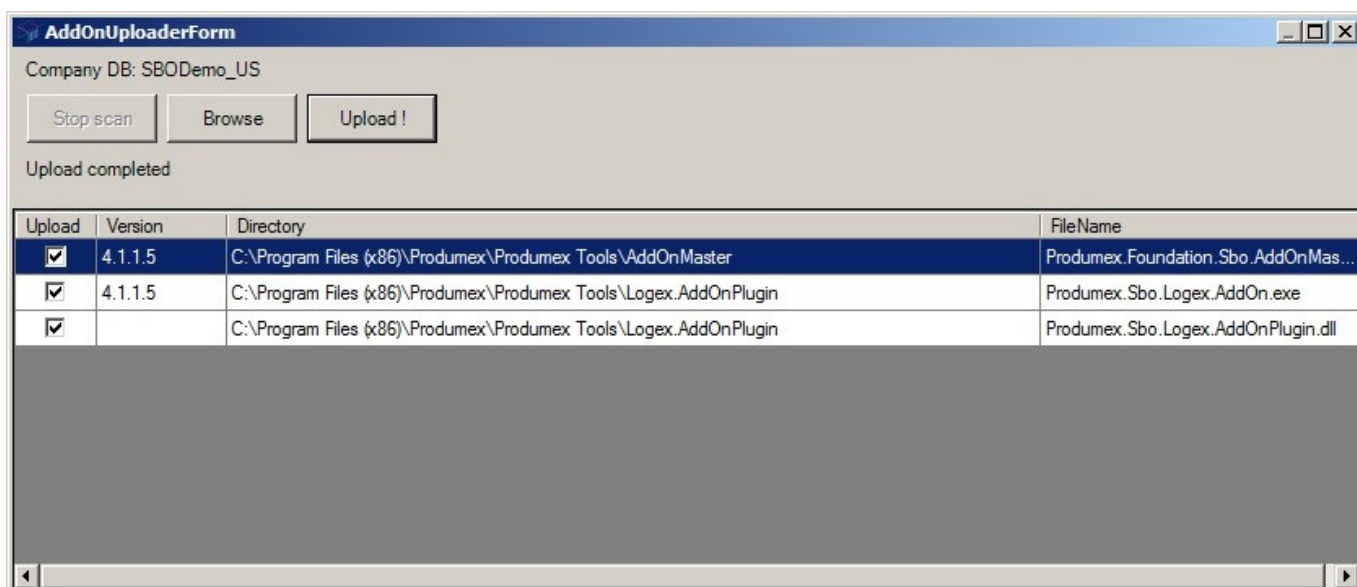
AddOnUploaderForm

Company DB: SBODemo_US

Stop scan

Browse

Upload !

Upload completed

| Upload | Version | Directory | FileName |
|---|---|---|---|
| ☑ | 4.1.1.5 | C:\Program Files (x86)\Produmex\Produmex Tools\AddOnMaster | Produmex.Foundation.Sbo.AddOnMas... |
| ☑ | 4.1.1.5 | C:\Program Files (x86)\Produmex\Produmex Tools\Logex.AddOnPlugin | Produmex.Sbo.Logex.AddOn.exe |
| ☑ | | C:\Program Files (x86)\Produmex\Produmex Tools\Logex.AddOnPlugin | Produmex.Sbo.Logex.AddOnPlugin.dll |